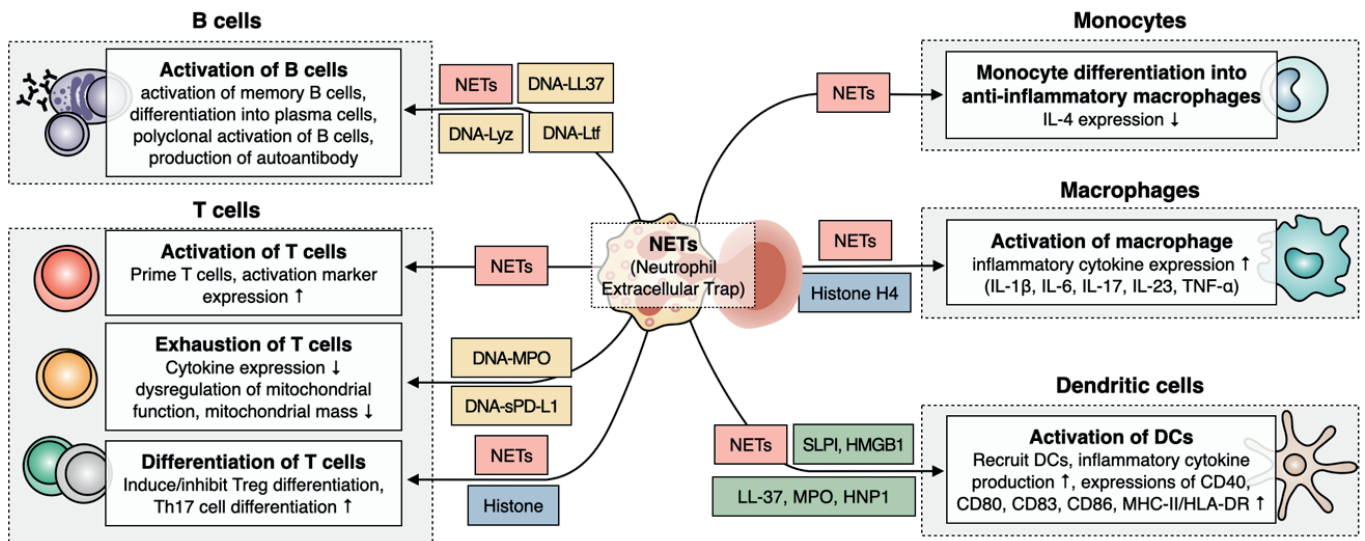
B cells

Activation of B cells
activation of memory B cells, differentiation into plasma cells, polyclonal activation of B cells, production of autoantibody

NETs
DNA-LL37
DNA-Lyz
DNA-Ltf

T cells

Activation of T cells
Prime T cells, activation marker expression ↑

NETs

Exhaustion of T cells
Cytokine expression ↓
dysregulation of mitochondrial function, mitochondrial mass ↓

DNA-MPO
DNA-sPD-L1

Differentiation of T cells
Induce/inhibit Treg differentiation, Th17 cell differentiation ↑

NETs
Histone

NETs
(Neutrophil Extracellular Trap)

Monocytes

NETs

Monocyte differentiation into anti-inflammatory macrophages
IL-4 expression ↓

Macrophages

NETs
Histone H4

Activation of macrophage
inflammatory cytokine expression ↑
(IL-1β, IL-6, IL-17, IL-23, TNF-α)

Dendritic cells

NETs
SLPI, HMGB1
LL-37, MPO, HNP1

Activation of DCs
Recruit DCs, inflammatory cytokine production ↑, expressions of CD40, CD80, CD83, CD86, MHC-II/HLA-DR ↑